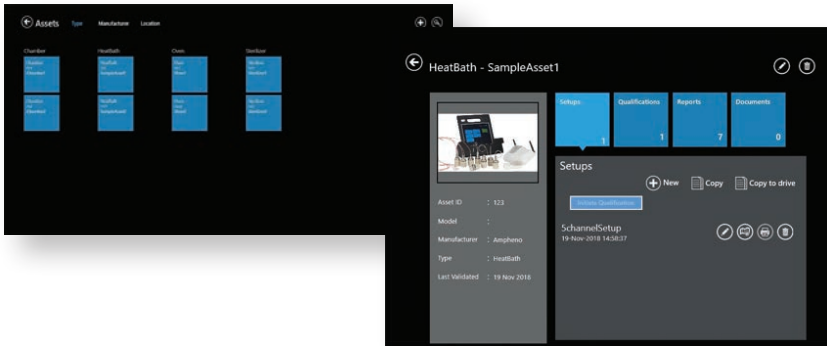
Assets Type Manufacturer Location

Chamber HeatBath Oven Sterilizer

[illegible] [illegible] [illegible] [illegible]

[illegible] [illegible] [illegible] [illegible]

HeatBath - SampleAsset1

Setups 1

Qualifications 1

Reports 7

Documents 0

Setups

New Copy Copy to drive

Initiate Qualification

Asset ID : 123

Model :

Manufacturer : Ampheno

Type : HeatBath

Last Validated : 19 Nov 2018

SchannelSetup
19-Nov-2018 14:58:37